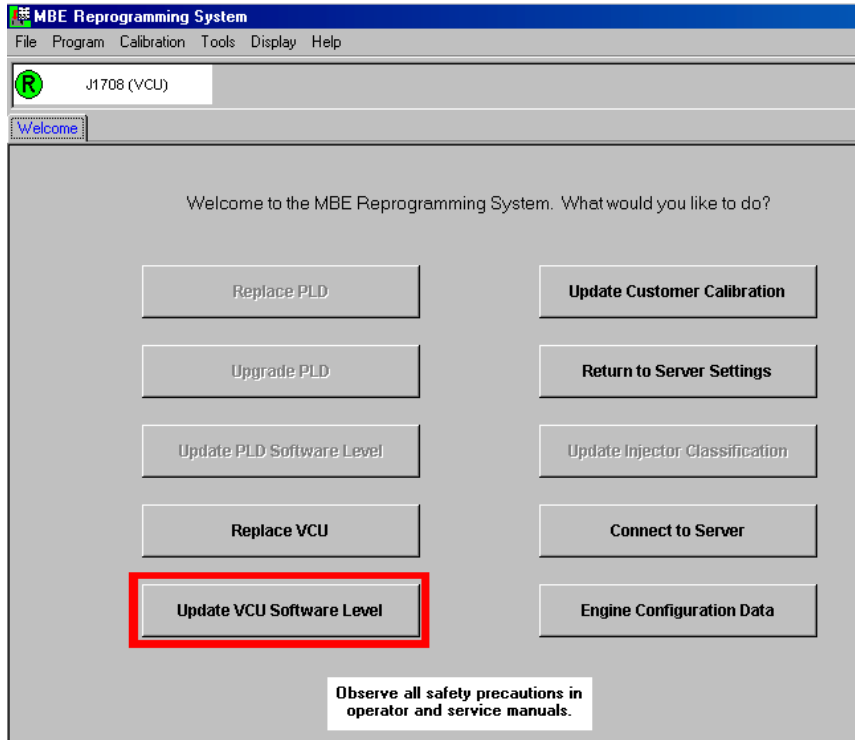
MBE Reprogramming System

File Program Calibration Tools Display Help

R J1708 (VCU)

Welcome

Welcome to the MBE Reprogramming System. What would you like to do?

Replace PLD

Update Customer Calibration

Upgrade PLD

Return to Server Settings

Update PLD Software Level

Update Injector Classification

Replace VCU

Connect to Server

Update VCU Software Level

Engine Configuration Data

Observe all safety precautions in operator and service manuals.